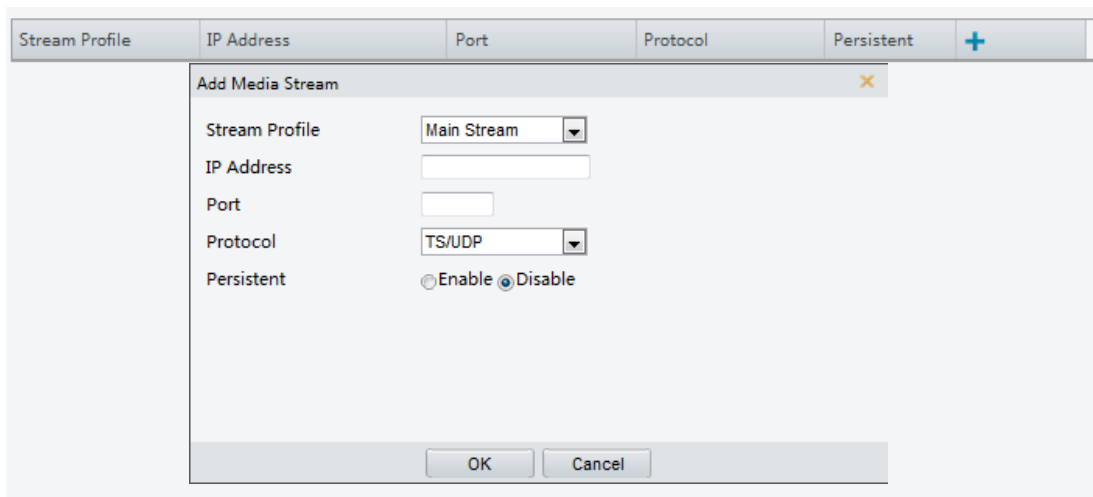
| Stream Profile | IP Address | Port | Protocol | Persistent | + |
|---|---|---|---|---|---|

Add Media Stream ×

Stream Profile Main Stream
IP Address
Port
Protocol TS/UDP
Persistent Enable Disable

OK Cancel